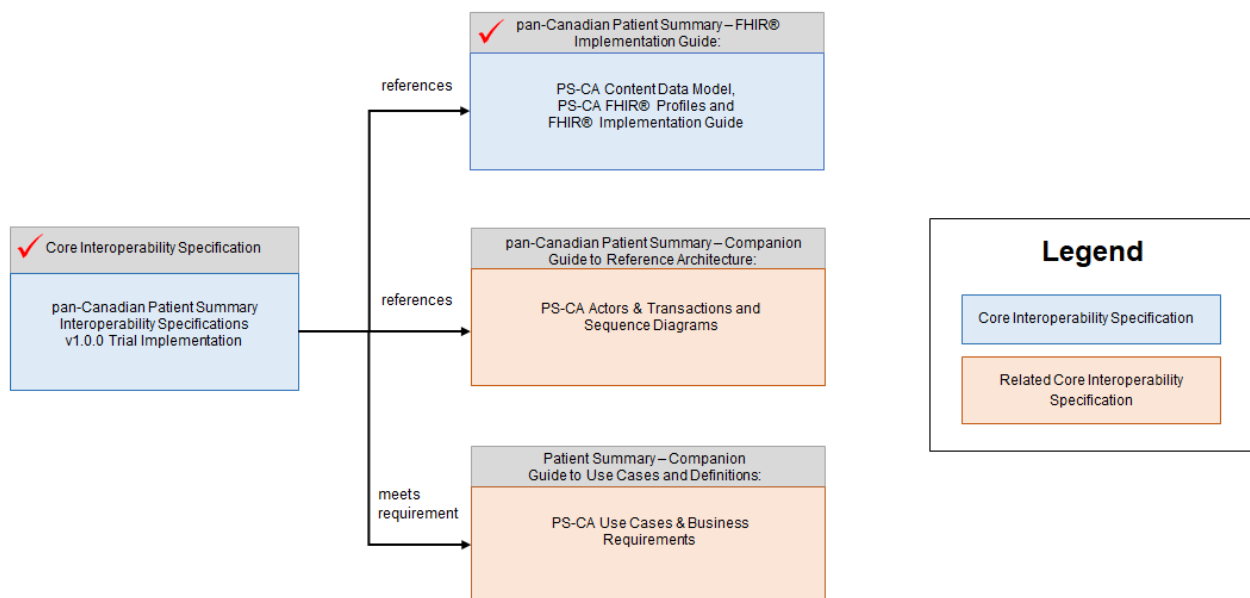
Core Interoperability Specification

pan-Canadian Patient Summary Interoperability Specifications v1.0.0 Trial Implementation

references

pan-Canadian Patient Summary – FHIR® Implementation Guide:

PS-CA Content Data Model, PS-CA FHIR® Profiles and FHIR® Implementation Guide

references

pan-Canadian Patient Summary – Companion Guide to Reference Architecture:

PS-CA Actors & Transactions and Sequence Diagrams

meets requirement

Patient Summary – Companion Guide to Use Cases and Definitions:

PS-CA Use Cases & Business Requirements

Legend

Core Interoperability Specification

Related Core Interoperability Specification